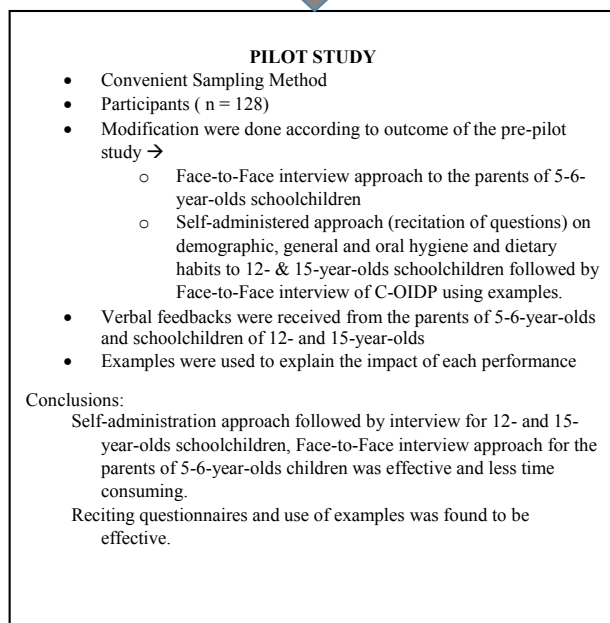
PILOT STUDY

- Convenient Sampling Method
- Participants ( n = 128)
- Modification were done according to outcome of the pre-pilot study →
  - Face-to-Face interview approach to the parents of 5-6-year-olds schoolchildren
  - Self-administered approach (recitation of questions) on demographic, general and oral hygiene and dietary habits to 12- & 15-year-olds schoolchildren followed by Face-to-Face interview of C-OIDP using examples.
- Verbal feedbacks were received from the parents of 5-6-year-olds and schoolchildren of 12- and 15-year-olds
- Examples were used to explain the impact of each performance

Conclusions:
Self-administration approach followed by interview for 12- and 15-year-olds schoolchildren, Face-to-Face interview approach for the parents of 5-6-year-olds children was effective and less time consuming.
Reciting questionnaires and use of examples was found to be effective.